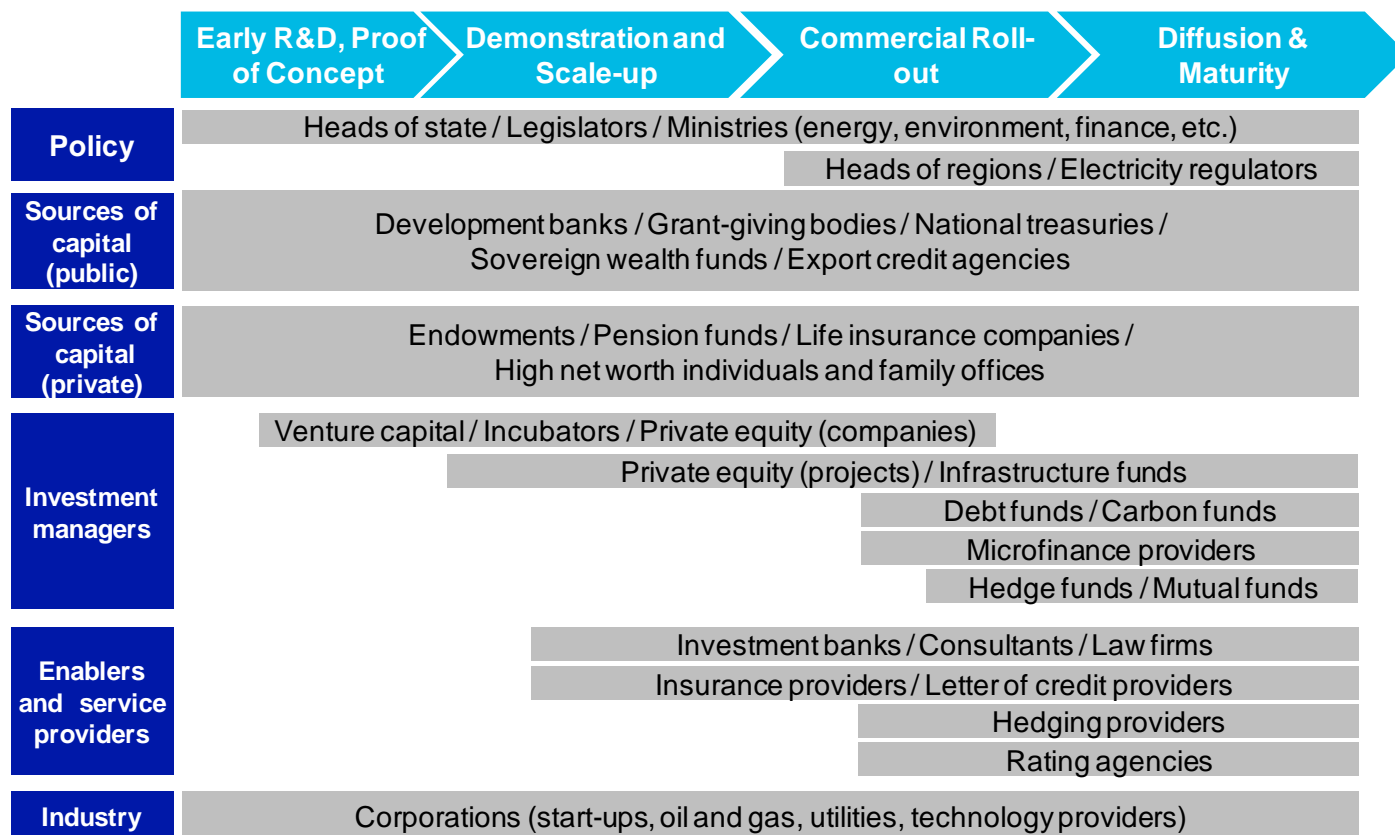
Early R&D, Proof of Concept

Demonstration and Scale-up

Commercial Roll-out

Diffusion & Maturity

Policy

Heads of state / Legislators / Ministries (energy, environment, finance, etc.)

Heads of regions / Electricity regulators

Sources of capital (public)

Development banks / Grant-giving bodies / National treasuries / Sovereign wealth funds / Export credit agencies

Sources of capital (private)

Endowments / Pension funds / Life insurance companies / High net worth individuals and family offices

Investment managers

Venture capital / Incubators / Private equity (companies)

Private equity (projects) / Infrastructure funds

Debt funds / Carbon funds

Microfinance providers

Hedge funds / Mutual funds

Enablers and service providers

Investment banks / Consultants / Law firms

Insurance providers / Letter of credit providers

Hedging providers

Rating agencies

Industry

Corporations (start-ups, oil and gas, utilities, technology providers)